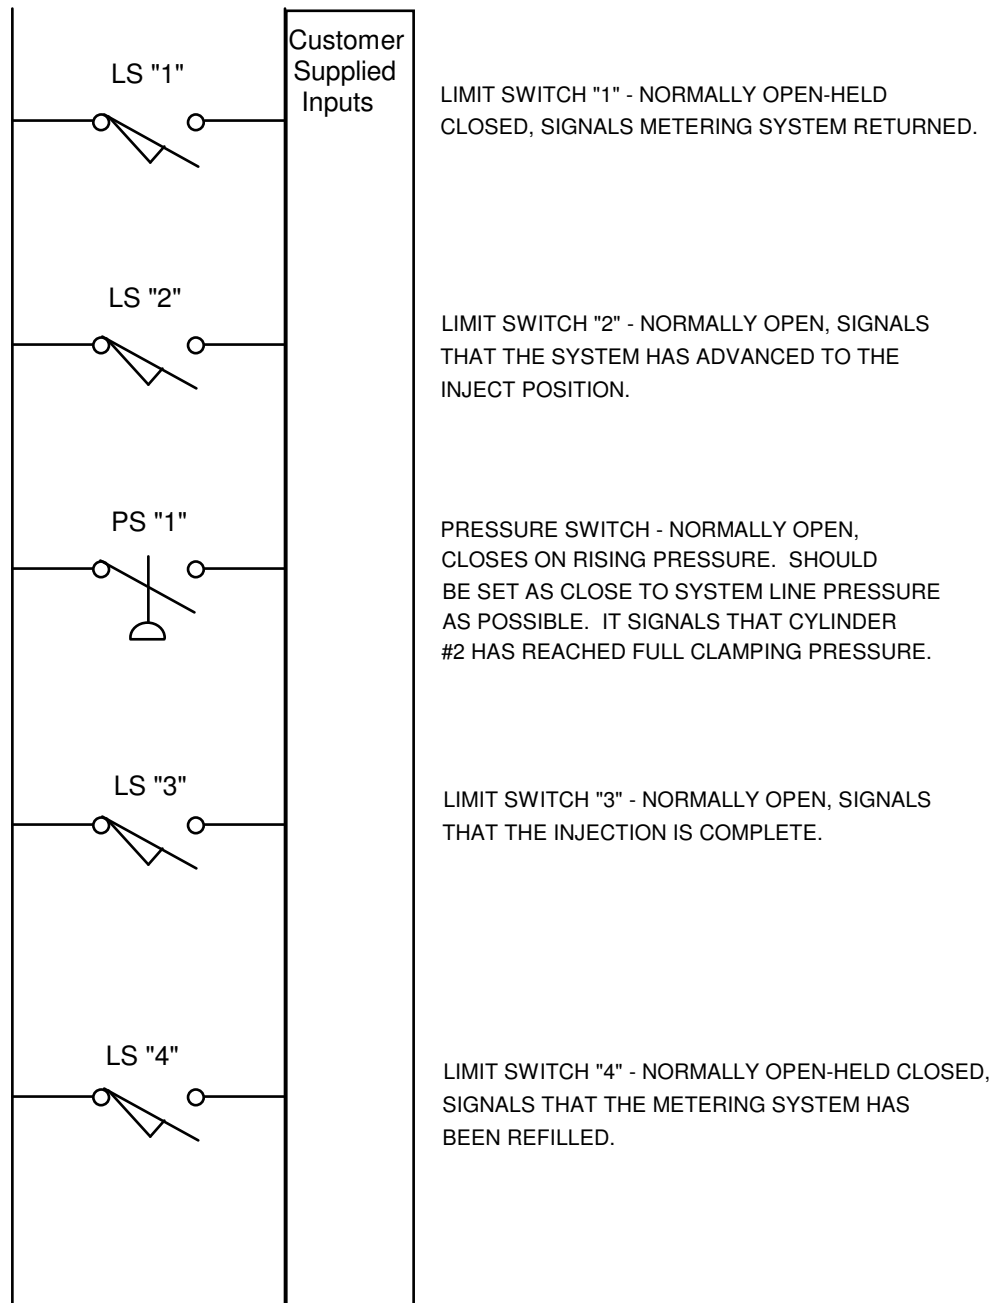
Customer Supplied Inputs

LS "1"

LIMIT SWITCH "1" - NORMALLY OPEN-HELD CLOSED, SIGNALS METERING SYSTEM RETURNED.

LS "2"

LIMIT SWITCH "2" - NORMALLY OPEN, SIGNALS THAT THE SYSTEM HAS ADVANCED TO THE INJECT POSITION.

PS "1"

PRESSURE SWITCH - NORMALLY OPEN, CLOSES ON RISING PRESSURE. SHOULD BE SET AS CLOSE TO SYSTEM LINE PRESSURE AS POSSIBLE. IT SIGNALS THAT CYLINDER #2 HAS REACHED FULL CLAMPING PRESSURE.

LS "3"

LIMIT SWITCH "3" - NORMALLY OPEN, SIGNALS THAT THE INJECTION IS COMPLETE.

LS "4"

LIMIT SWITCH "4" - NORMALLY OPEN-HELD CLOSED, SIGNALS THAT THE METERING SYSTEM HAS BEEN REFILLED.